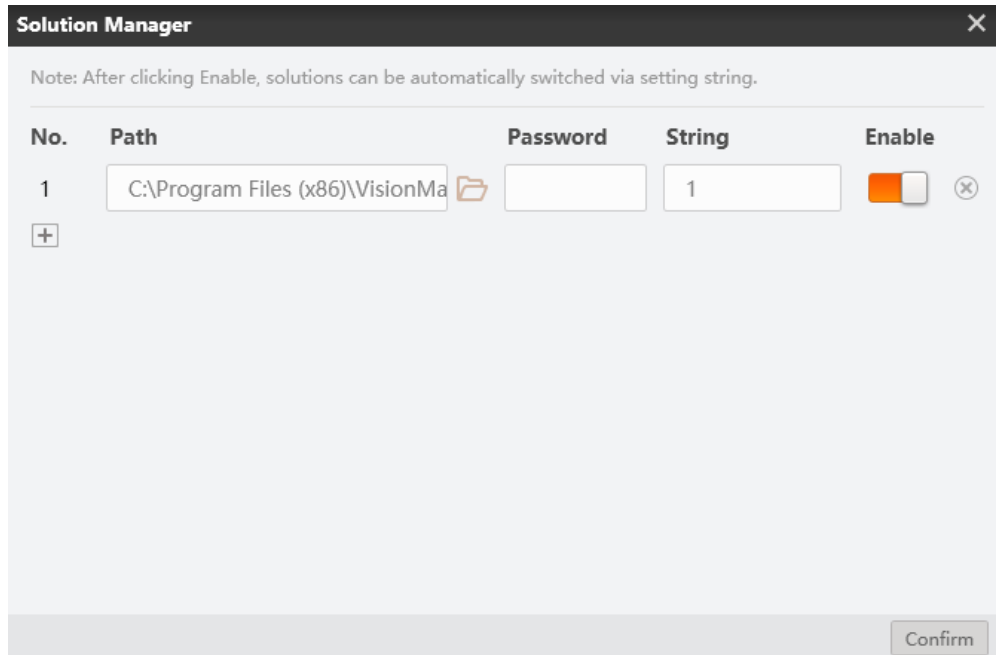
Solution Manager

Note: After clicking Enable, solutions can be automatically switched via setting string.

| No. | Path | Password | String | Enable |
|---|---|---|---|---|
| 1 | C:\Program Files (x86)\VisionMa |  | 1 |  |

Confirm